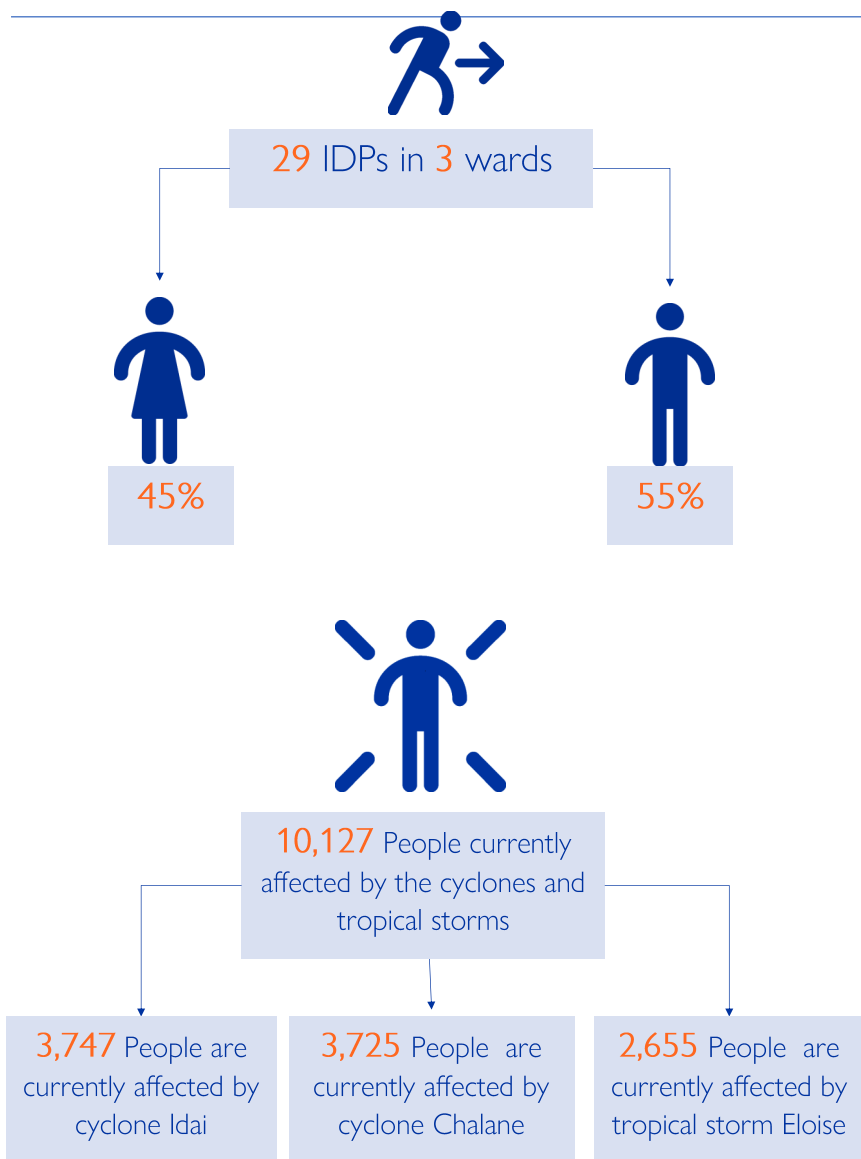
29 IDPs in 3 wards

45%

55%

10,127 People currently affected by the cyclones and tropical storms

3,747 People are currently affected by cyclone Idai

3,725 People are currently affected by cyclone Chalane

2,655 People are currently affected by tropical storm Eloise